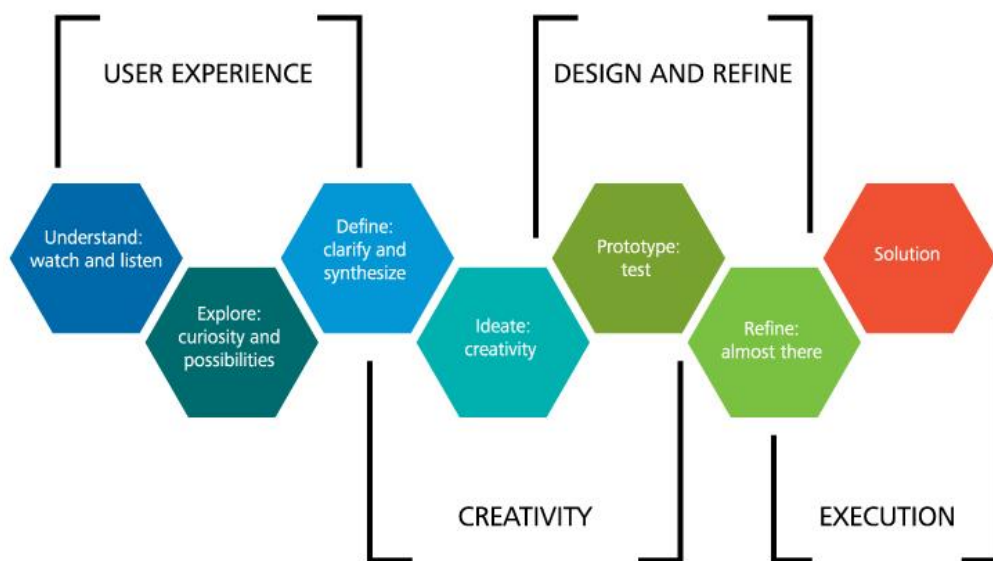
USER EXPERIENCE

DESIGN AND REFINE

Understand: watch and listen

Explore: curiosity and possibilities

Define: clarify and synthesize

Ideate: creativity

Prototype: test

Refine: almost there

Solution

CREATIVITY

EXECUTION